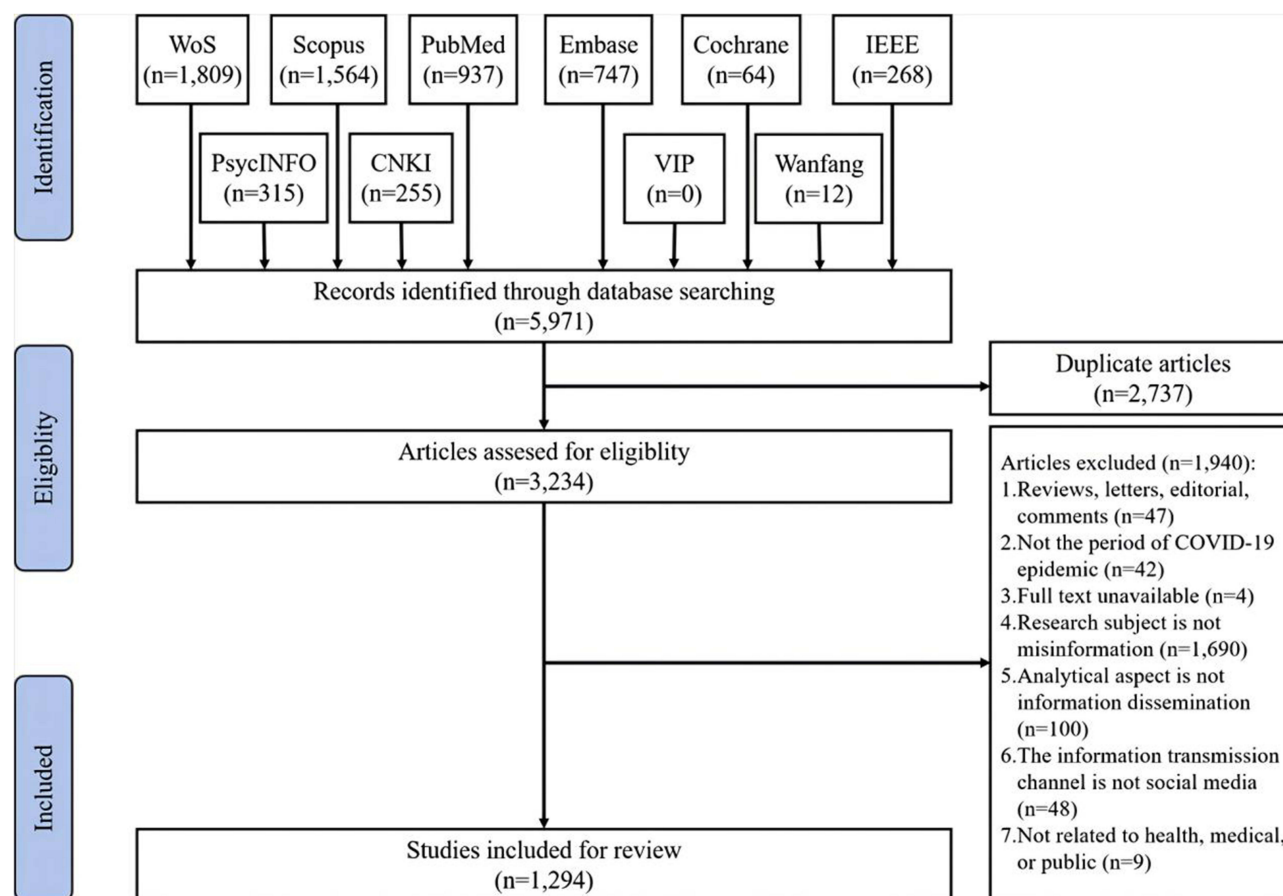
Identification

WoS (n=1,809)

Scopus (n=1,564)

PubMed (n=937)

Embase (n=747)

Cochrane (n=64)

IEEE (n=268)

PsycINFO (n=315)

CNKI (n=255)

VIP (n=0)

Wanfang (n=12)

Records identified through database searching (n=5,971)

Eligiblity

Duplicate articles (n=2,737)

Articles assesed for eligiblity (n=3,234)

Articles excluded (n=1,940):
1.Reviews, letters, editorial, comments (n=47)
2.Not the period of COVID-19 epidemic (n=42)
3.Full text unavailable (n=4)
4.Research subject is not misinformation (n=1,690)
5.Analytical aspect is not information dissemination (n=100)
6.The information transmission channel is not social media (n=48)
7.Not related to health, medical, or public (n=9)

Included

Studies included for review (n=1,294)